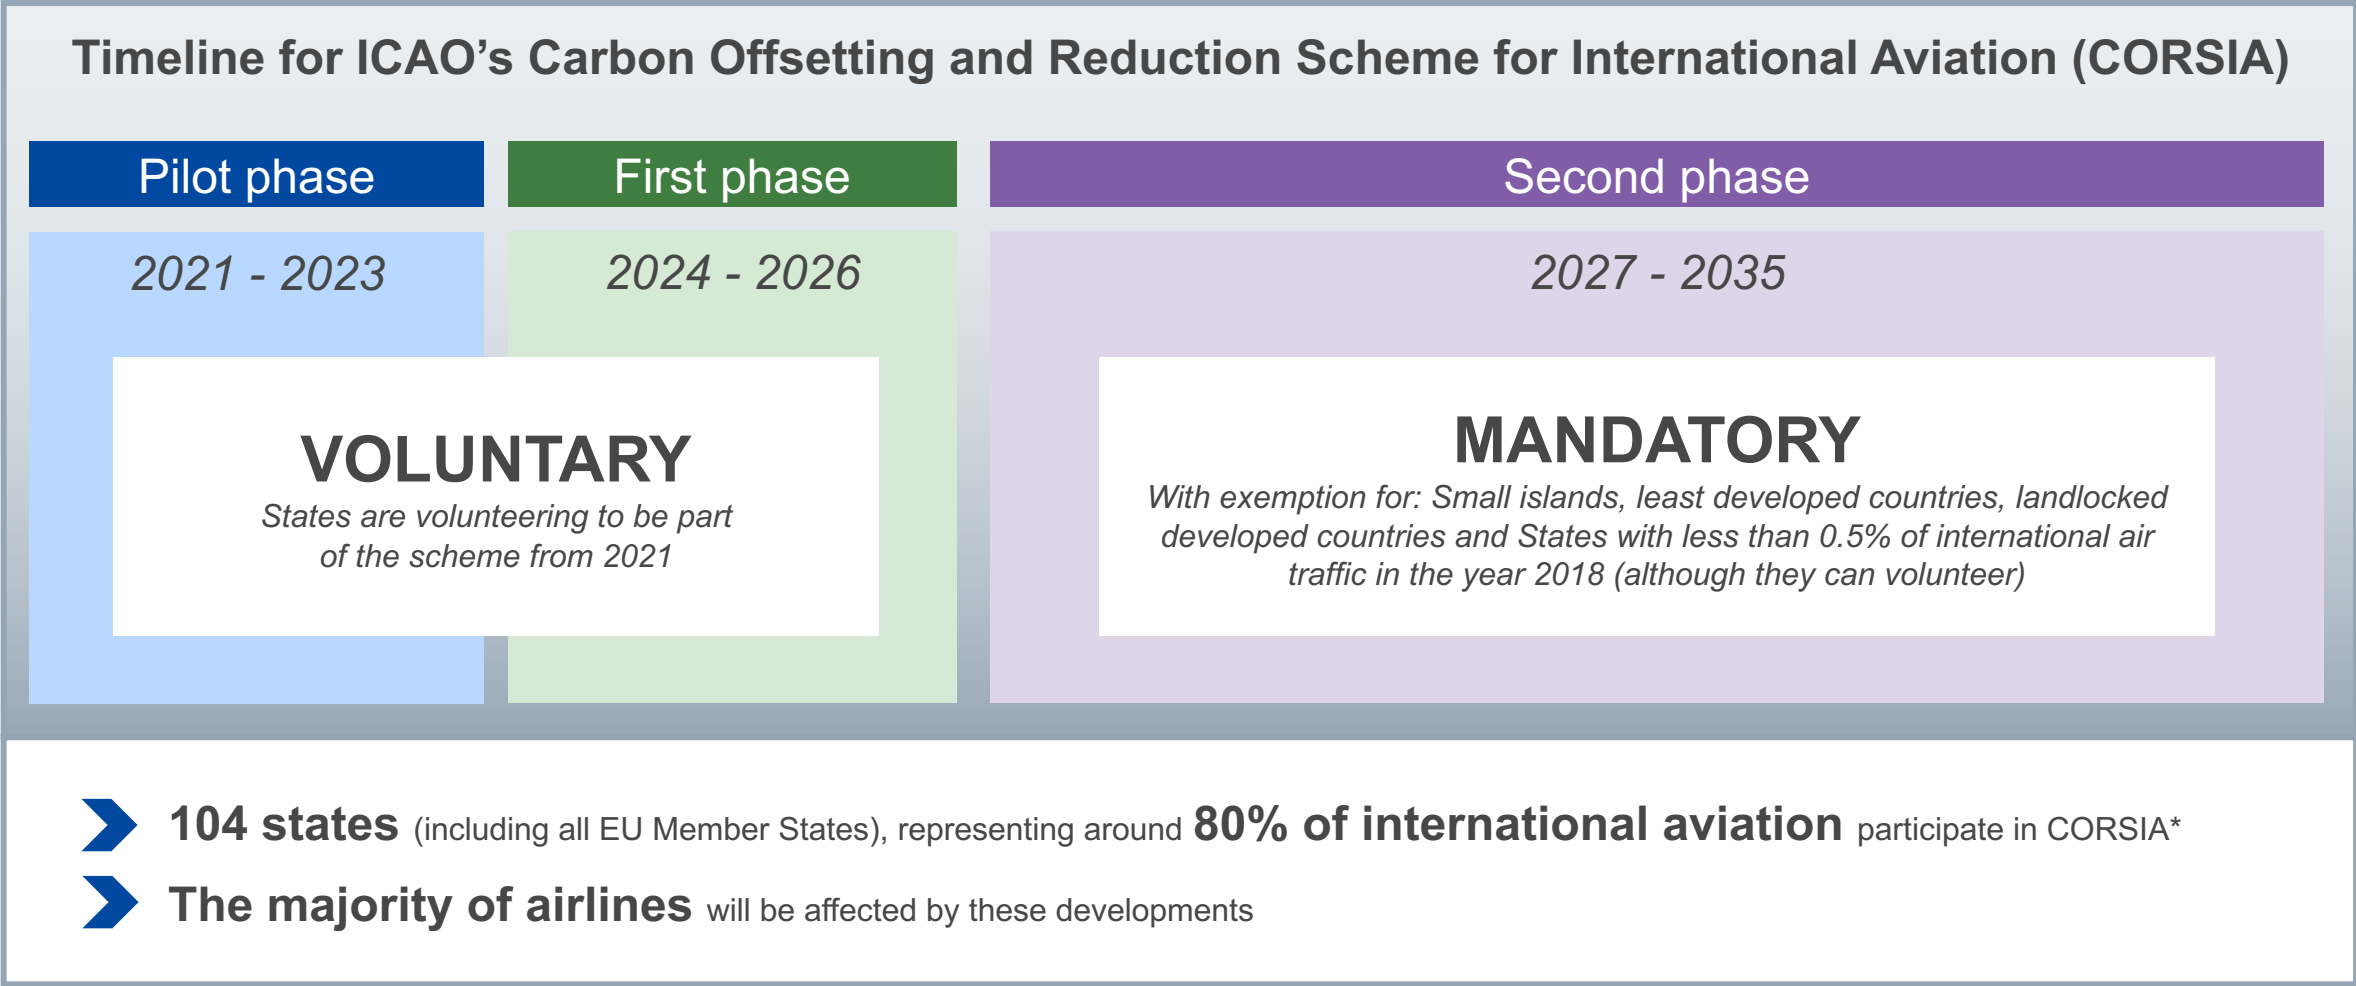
Timeline for ICAO's Carbon Offsetting and Reduction Scheme for International Aviation (CORSIA)

Pilot phase

First phase

Second phase

2021 - 2023

2024 - 2026

2027 - 2035

VOLUNTARY

States are volunteering to be part of the scheme from 2021

MANDATORY

With exemption for: Small islands, least developed countries, landlocked developed countries and States with less than 0.5% of international air traffic in the year 2018 (although they can volunteer)

104 states (including all EU Member States), representing around 80% of international aviation participate in CORSIA*

The majority of airlines will be affected by these developments